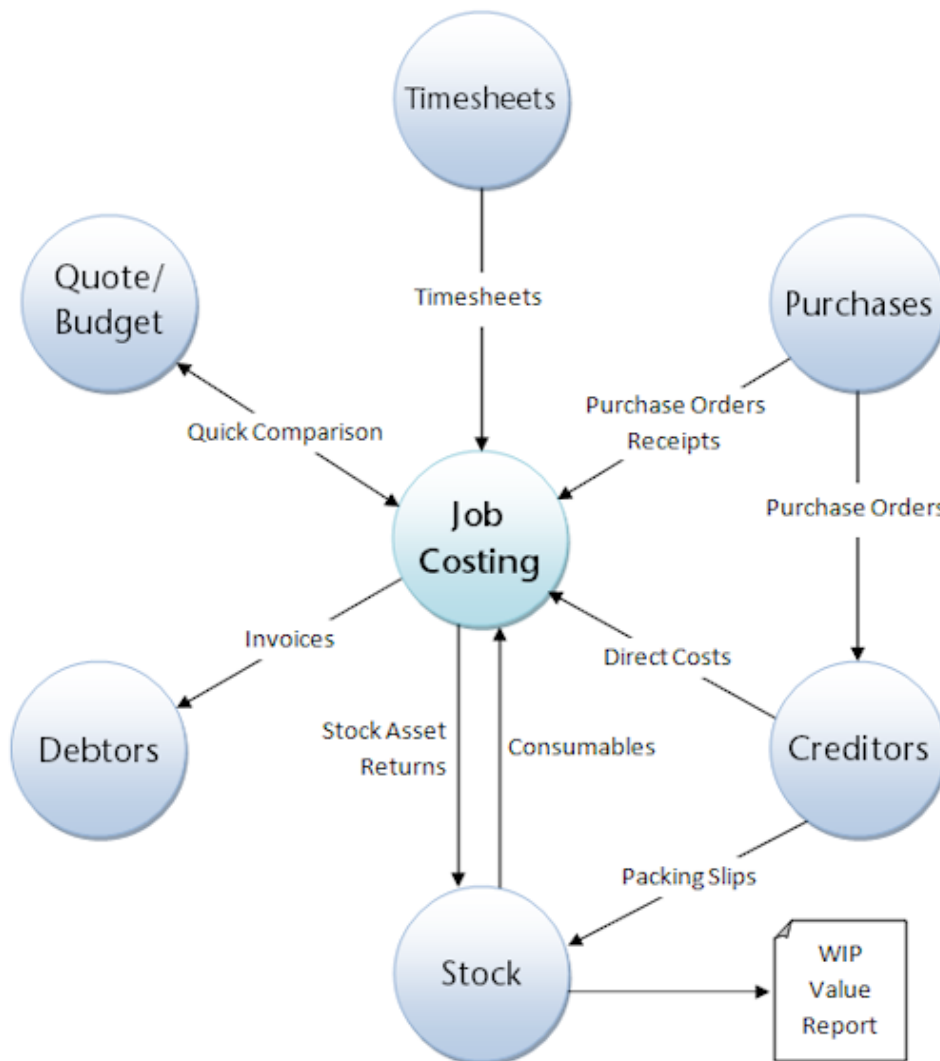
Timesheets

Quote/ Budget

Timesheets

Purchases

Purchase Orders Receipts

Quick Comparison

Job Costing

Purchase Orders

Invoices

Direct Costs

Debtors

Stock Asset Returns

Consumables

Creditors

Packing Slips

Stock

WIP Value Report